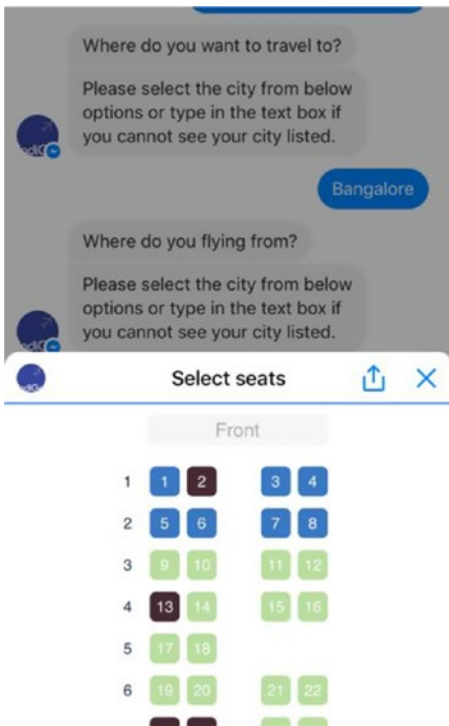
Where do you want to travel to?

Please select the city from below options or type in the text box if you cannot see your city listed.

Bangalore

Where do you flying from?

Please select the city from below options or type in the text box if you cannot see your city listed.

Select seats

Front

1 1 2 3 4
2 5 6 7 8
3 9 10 11 12
4 13 14 15 16
5 17 18
6 19 20 21 22